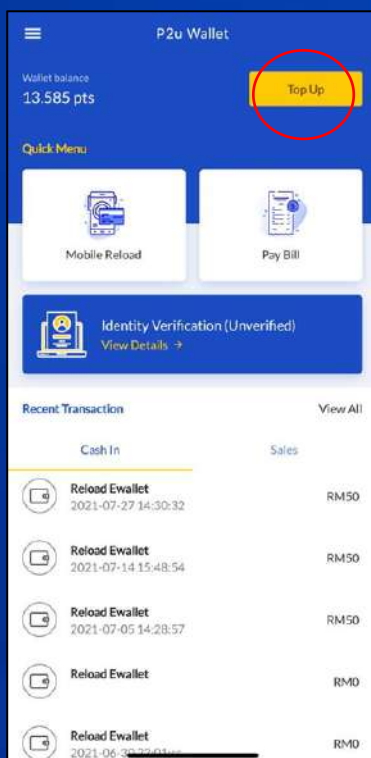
P2u Wallet

Wallet balance
13.585 pts

Top Up

Quick Menu

Mobile Reload

Pay Bill

Identity Verification (Unverified)
View Details →

Recent Transaction

View All

Cash In

Sales

Reload Ewallet
2021-07-27 14:30:32
RM50

Reload Ewallet
2021-07-14 15:48:54
RM50

Reload Ewallet
2021-07-05 14:28:57
RM50

Reload Ewallet
RM0

Reload Ewallet
2021-06-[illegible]
RM0